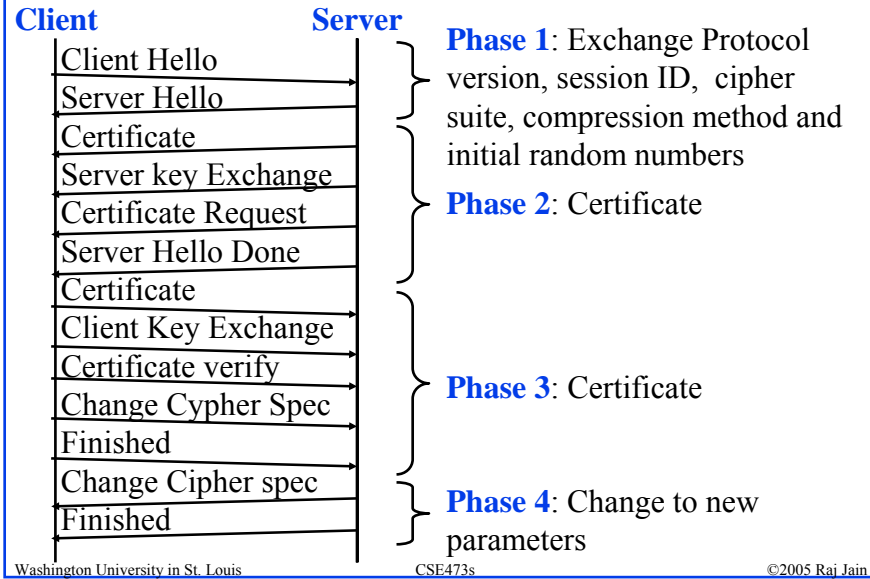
Client

Server

Client Hello

Server Hello

Certificate

Server key Exchange

Certificate Request

Server Hello Done

Certificate

Client Key Exchange

Certificate verify

Change Cypher Spec

Finished

Change Cipher spec

Finished

Phase 1: Exchange Protocol version, session ID, cipher suite, compression method and initial random numbers

Phase 2: Certificate

Phase 3: Certificate

Phase 4: Change to new parameters

Washington University in St. Louis

CSE473s

©2005 Raj Jain